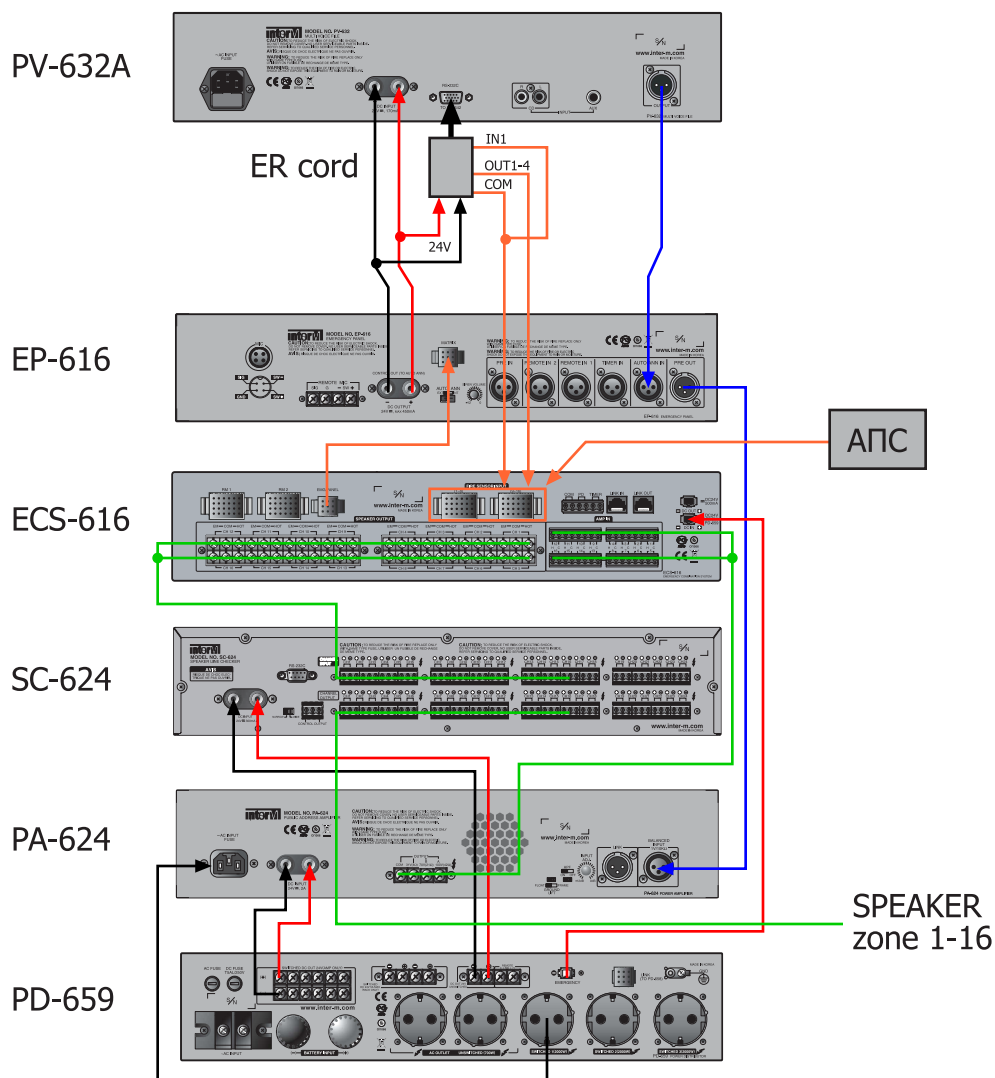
PV-632A

ER cord

IN1
OUT1-4
COM

24V

EP-616

АПС

ECS-616

SC-624

PA-624

SPEAKER
zone 1-16

PD-659

inter M
MODEL NO. PV-632

www.inter-m.com

inter M
MODEL NO. EP-616

PRE IN
REMOTE IN 2
REMOTE IN 1
TIMER IN
AUTO MAIN IN
PRE OUT

www.inter-m.com

SPEAKER OUTPUT

inter M
MODEL NO. SC-624

www.inter-m.com

inter M
MODEL NO. PA-624

www.inter-m.com

www.inter-m.com

BATTERY INPUT

AC OUTPUT

EMERGENCY